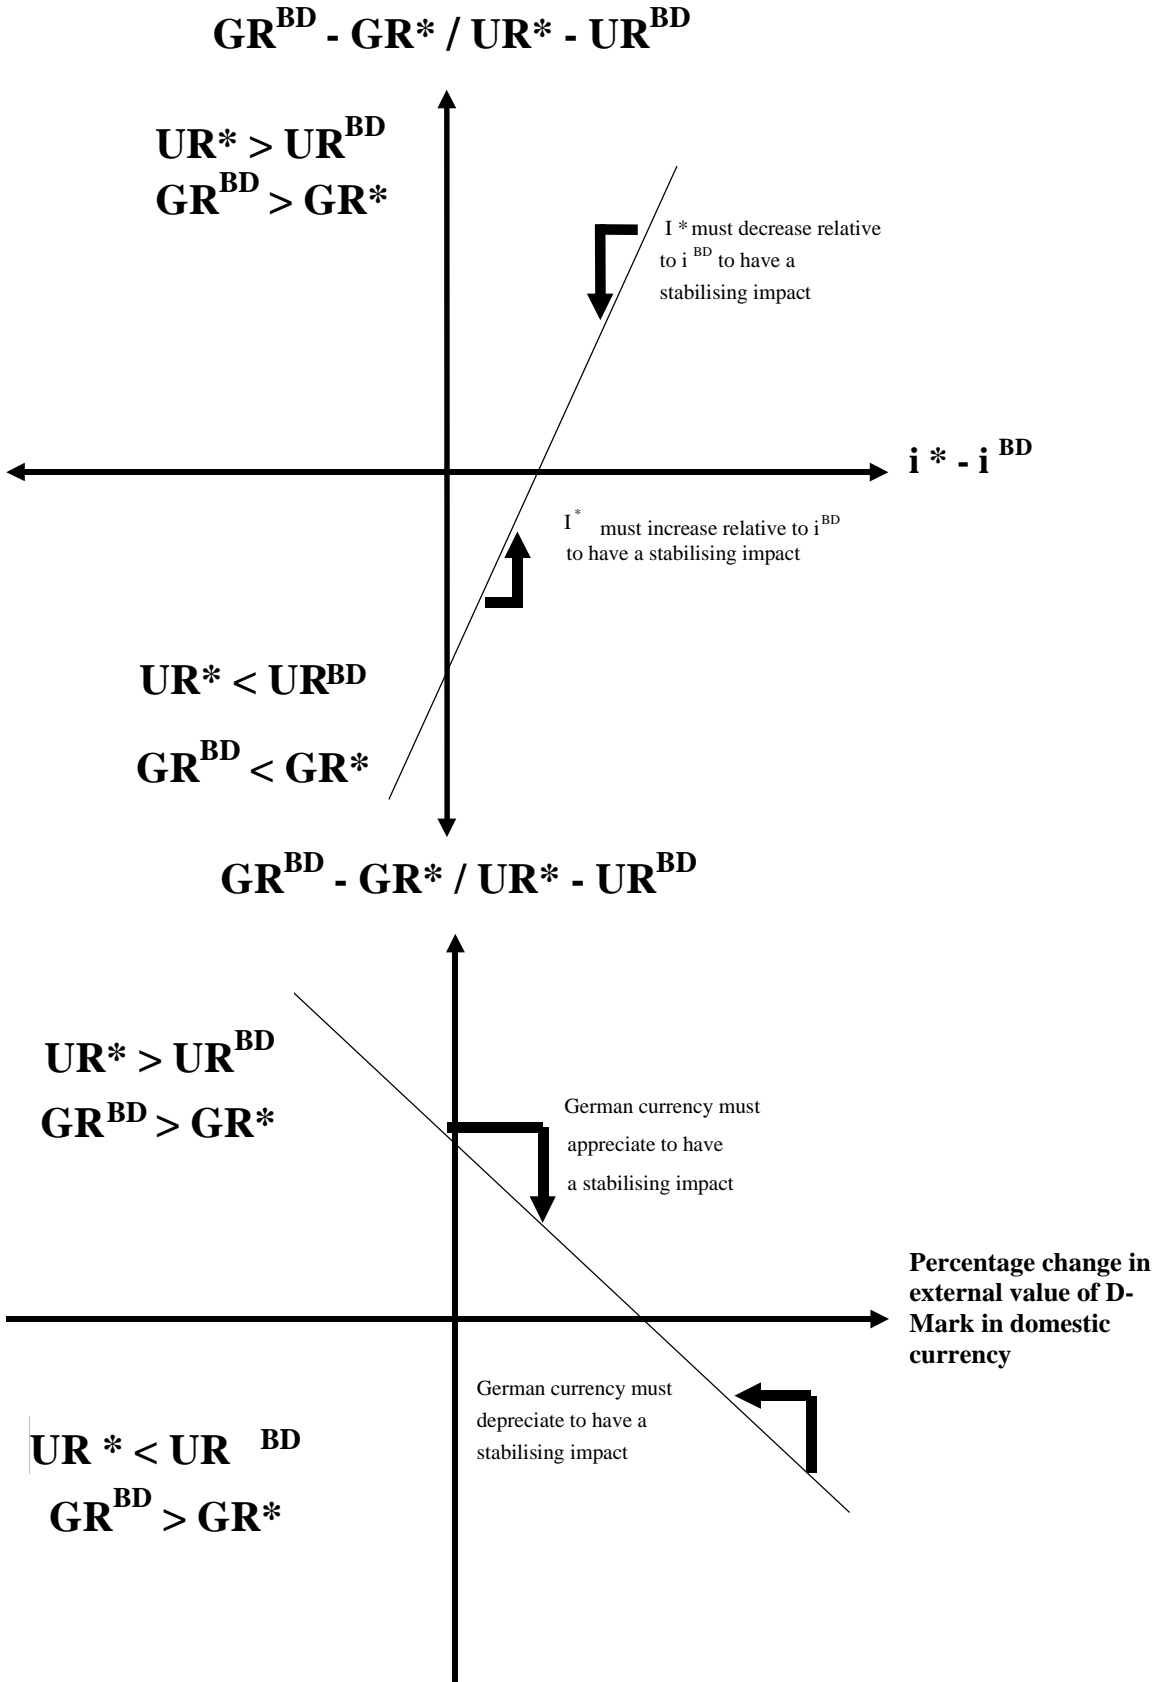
$GR^{BD}$ - GR* / UR* - $UR^{BD}$

UR* > $UR^{BD}$
$GR^{BD}$ > GR*

I * must decrease relative to $i^{BD}$ to have a stabilising impact

$i^* - i^{BD}$

$I^*$ must increase relative to $i^{BD}$ to have a stabilising impact

UR* < $UR^{BD}$

$GR^{BD}$ < GR*

$GR^{BD}$ - GR* / UR* - $UR^{BD}$

UR* > $UR^{BD}$
$GR^{BD}$ > GR*

German currency must appreciate to have a stabilising impact

Percentage change in external value of D-Mark in domestic currency

German currency must depreciate to have a stabilising impact

UR * < UR $^{BD}$
$GR^{BD}$ > GR*